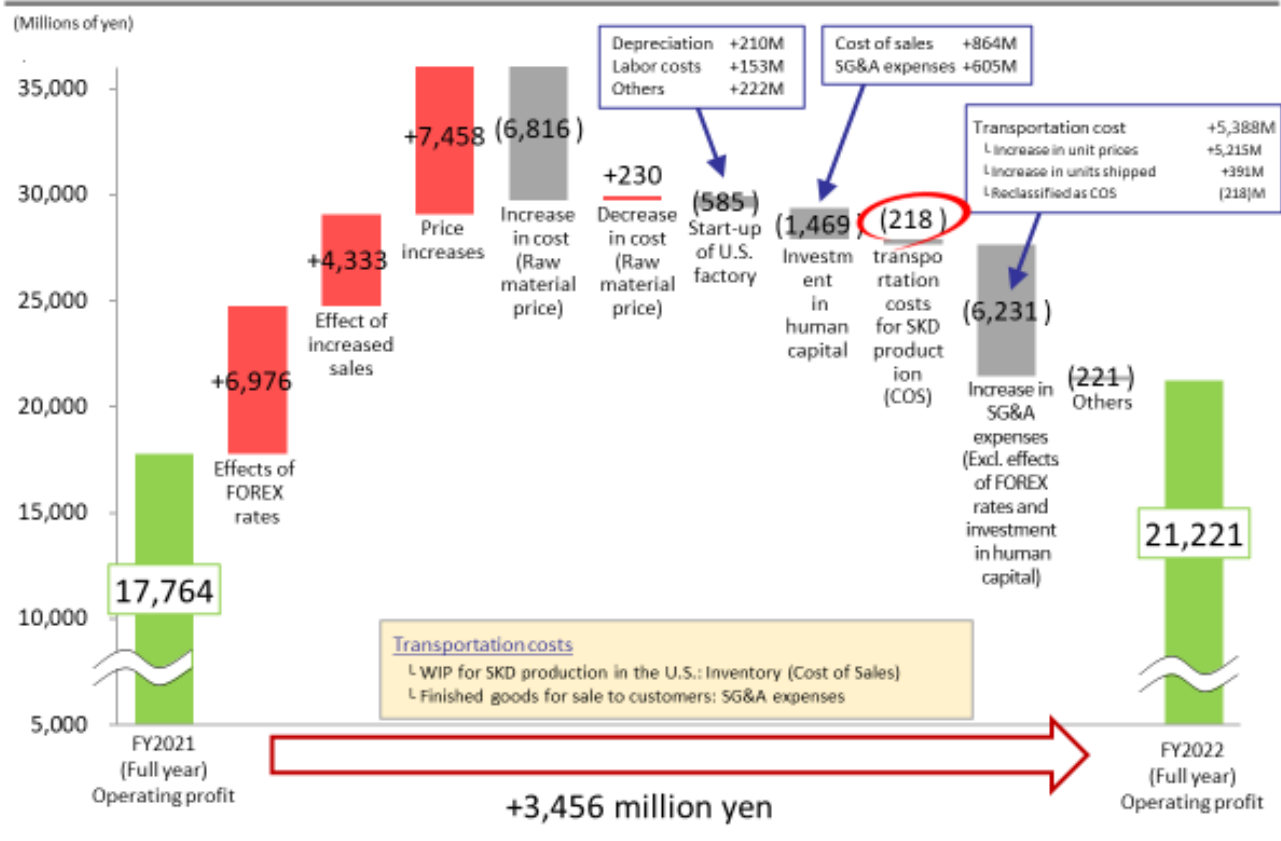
(Millions of yen)

35,000
30,000
25,000
20,000
15,000
10,000
5,000

17,764
FY2021 (Full year) Operating profit

+6,976
Effects of FOREX rates

+4,333
Effect of increased sales

+7,458
Price increases

(6,816)
Increase in cost (Raw material price)

+230
Decrease in cost (Raw material price)

Depreciation +210M
Labor costs +153M
Others +222M

(585)
Start-up of U.S. factory

Cost of sales +864M
SG&A expenses +605M

(1,469)
Investment in human capital

(218)
transportation costs for SKD production (COS)

Transportation cost +5,388M
└ Increase in unit prices +5,215M
└ Increase in units shipped +391M
└ Reclassified as COS (218)M

(6,231)
Increase in SG&A expenses (Excl. effects of FOREX rates and investment in human capital)

(221)
Others

21,221
FY2022 (Full year) Operating profit

Transportation costs
└ WIP for SKD production in the U.S.: Inventory (Cost of Sales)
└ Finished goods for sale to customers: SG&A expenses

+3,456 million yen